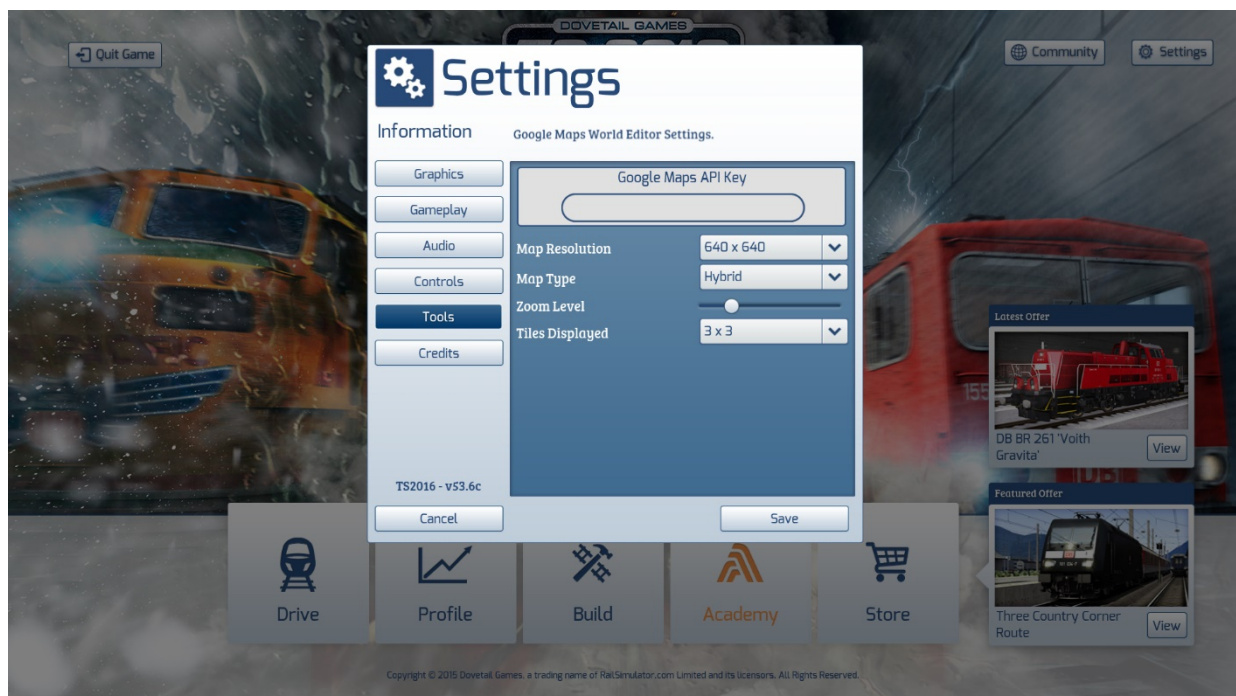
DOVETAIL GAMES

Quit Game

Community

Settings

Settings

Information

Google Maps World Editor Settings.

Graphics

Gameplay

Audio

Controls

Tools

Credits

Google Maps API Key

Map Resolution

640 x 640

Map Type

Hybrid

Zoom Level

Tiles Displayed

3 x 3

TS2016 - v53.6c

Cancel

Save

Latest Offer

DB BR 261 'Voith Gravita'

View

Featured Offer

Three Country Corner Route

View

Drive

Profile

Build

Academy

Store

Copyright © 2015 Dovetail Games, a trading name of RailSimulator.com Limited and its licensors. All Rights Reserved.